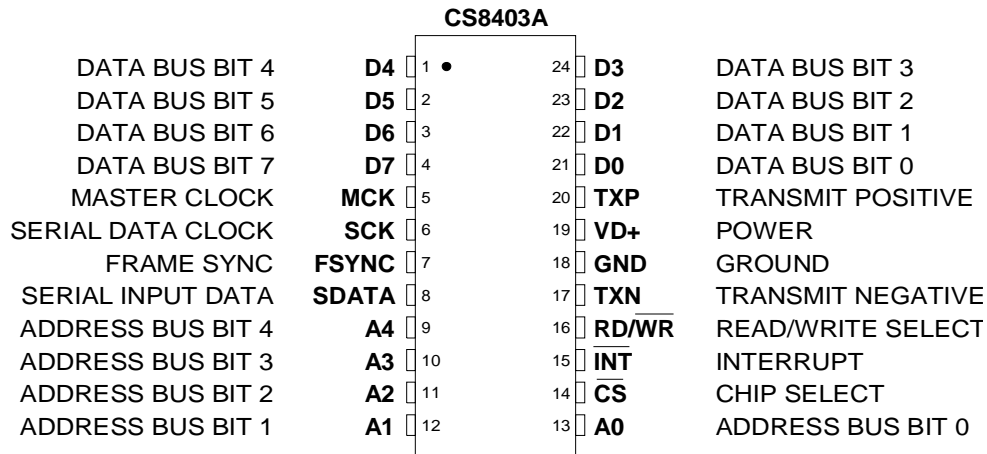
CS8403A

| | | | | | |
|---|---|---|---|---|---|
| DATA BUS BIT 4 | D4 | 1 | 24 | D3 | DATA BUS BIT 3 |
| DATA BUS BIT 5 | D5 | 2 | 23 | D2 | DATA BUS BIT 2 |
| DATA BUS BIT 6 | D6 | 3 | 22 | D1 | DATA BUS BIT 1 |
| DATA BUS BIT 7 | D7 | 4 | 21 | D0 | DATA BUS BIT 0 |
| MASTER CLOCK | MCK | 5 | 20 | TXP | TRANSMIT POSITIVE |
| SERIAL DATA CLOCK | SCK | 6 | 19 | VD+ | POWER |
| FRAME SYNC | FSYNC | 7 | 18 | GND | GROUND |
| SERIAL INPUT DATA | SDATA | 8 | 17 | TXN | TRANSMIT NEGATIVE |
| ADDRESS BUS BIT 4 | A4 | 9 | 16 | RD/$\overline{WR}$ | READ/WRITE SELECT |
| ADDRESS BUS BIT 3 | A3 | 10 | 15 | $\overline{INT}$ | INTERRUPT |
| ADDRESS BUS BIT 2 | A2 | 11 | 14 | $\overline{CS}$ | CHIP SELECT |
| ADDRESS BUS BIT 1 | A1 | 12 | 13 | A0 | ADDRESS BUS BIT 0 |